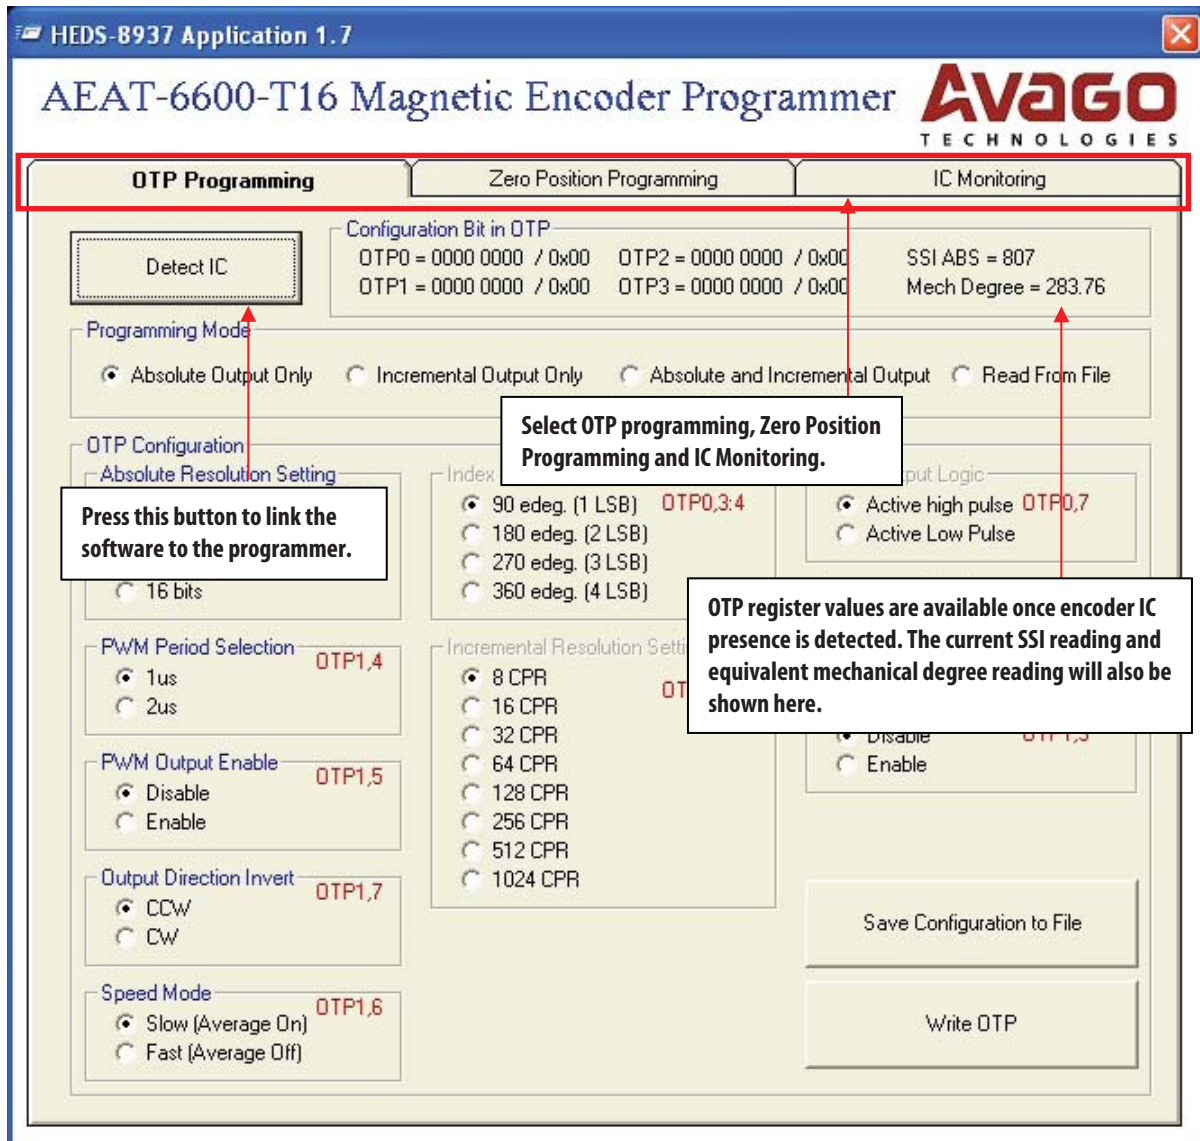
HEDS-8937 Application 1.7

AEAT-6600-T16 Magnetic Encoder Programmer

AVAGO TECHNOLOGIES

OTP Programming | Zero Position Programming | IC Monitoring

Detect IC

Configuration Bit in OTP
OTP0 = 0000 0000 / 0x00 OTP2 = 0000 0000 / 0x00 SSI ABS = 807
OTP1 = 0000 0000 / 0x00 OTP3 = 0000 0000 / 0x00 Mech Degree = 283.76

Programming Mode
Absolute Output Only
Incremental Output Only
Absolute and Incremental Output
Read From File

Select OTP programming, Zero Position Programming and IC Monitoring.

OTP Configuration
Absolute Resolution Setting

Press this button to link the software to the programmer.

16 bits

Index
90 edeg. (1 LSB) OTP0,3:4
180 edeg. (2 LSB)
270 edeg. (3 LSB)
360 edeg. (4 LSB)

put Logic
Active high pulse OTP0,7
Active Low Pulse

OTP register values are available once encoder IC presence is detected. The current SSI reading and equivalent mechanical degree reading will also be shown here.

PWM Period Selection OTP1,4
1us
2us

Incremental Resolution Setti
8 CPR OT
16 CPR
32 CPR
64 CPR
128 CPR
256 CPR
512 CPR
1024 CPR

PWM Output Enable OTP1,5
Disable
Enable

Disable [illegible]
Enable

Output Direction Invert OTP1,7
CCW
CW

Save Configuration to File

Speed Mode OTP1,6
Slow (Average On)
Fast (Average Off)

Write OTP